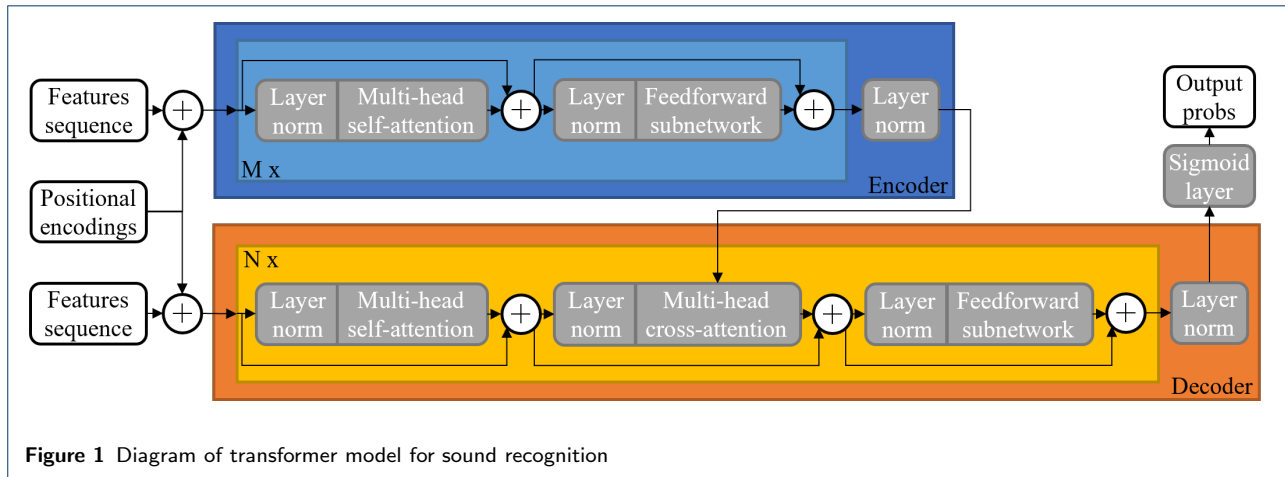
Features sequence

Positional encodings

Features sequence

Layer norm

Multi-head self-attention

Layer norm

Feedforward subnetwork

Layer norm

M x

Encoder

Output probs

Sigmoid layer

N x

Layer norm

Multi-head self-attention

Layer norm

Multi-head cross-attention

Layer norm

Feedforward subnetwork

Layer norm

Decoder

**Figure 1** Diagram of transformer model for sound recognition